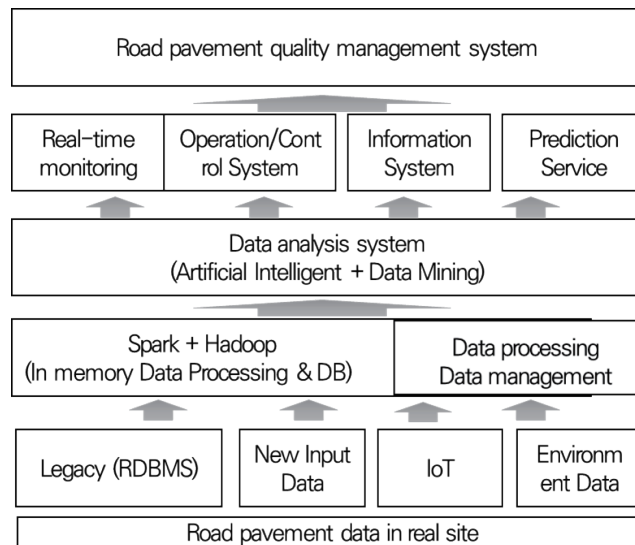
Road pavement quality management system

Real-time monitoring

Operation/Control System

Information System

Prediction Service

Data analysis system
(Artificial Intelligent + Data Mining)

Spark + Hadoop
(In memory Data Processing & DB)

Data processing
Data management

Legacy (RDBMS)

New Input Data

IoT

Environment Data

Road pavement data in real site